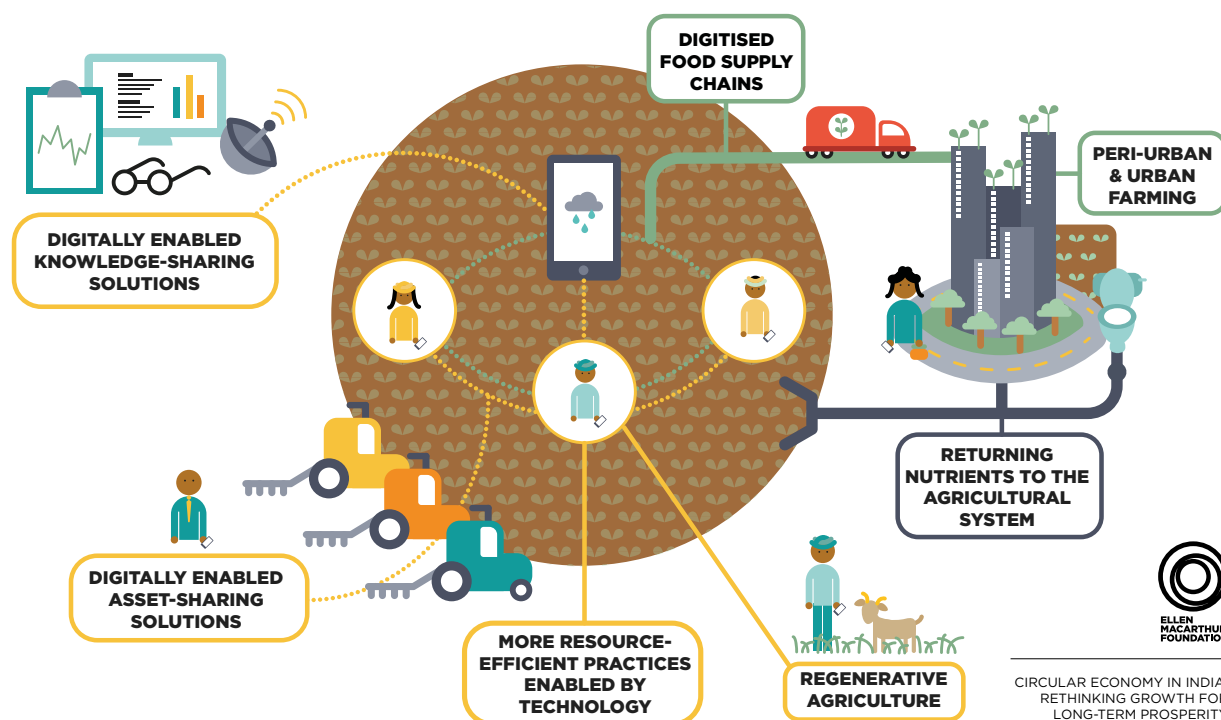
DIGITISED FOOD SUPPLY CHAINS

PERI-URBAN & URBAN FARMING

DIGITALLY ENABLED KNOWLEDGE-SHARING SOLUTIONS

RETURNING NUTRIENTS TO THE AGRICULTURAL SYSTEM

DIGITALLY ENABLED ASSET-SHARING SOLUTIONS

MORE RESOURCE-EFFICIENT PRACTICES ENABLED BY TECHNOLOGY

REGENERATIVE AGRICULTURE

ELLEN MACARTHU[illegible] FOUNDATIO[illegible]

CIRCULAR ECONOMY IN INDIA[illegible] RETHINKING GROWTH FO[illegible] LONG-TERM PROSPERITY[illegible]